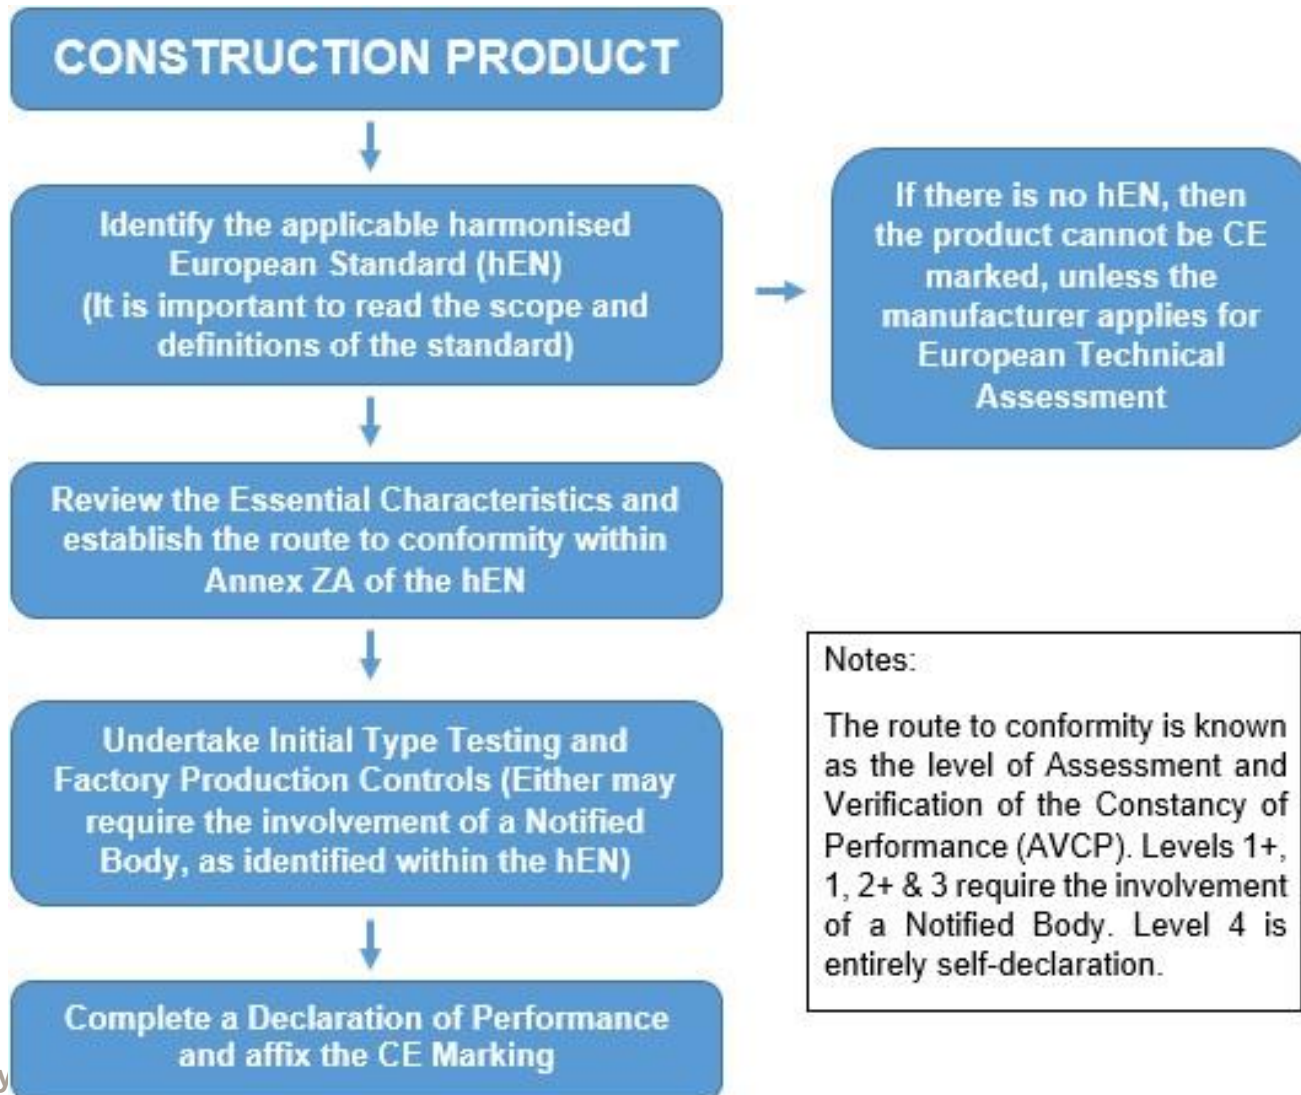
CONSTRUCTION PRODUCT

Identify the applicable harmonised European Standard (hEN) (It is important to read the scope and definitions of the standard)

If there is no hEN, then the product cannot be CE marked, unless the manufacturer applies for European Technical Assessment

Review the Essential Characteristics and establish the route to conformity within Annex ZA of the hEN

Undertake Initial Type Testing and Factory Production Controls (Either may require the involvement of a Notified Body, as identified within the hEN)

Complete a Declaration of Performance and affix the CE Marking

Notes:

The route to conformity is known as the level of Assessment and Verification of the Constancy of Performance (AVCP). Levels 1+, 1, 2+ & 3 require the involvement of a Notified Body. Level 4 is entirely self-declaration.